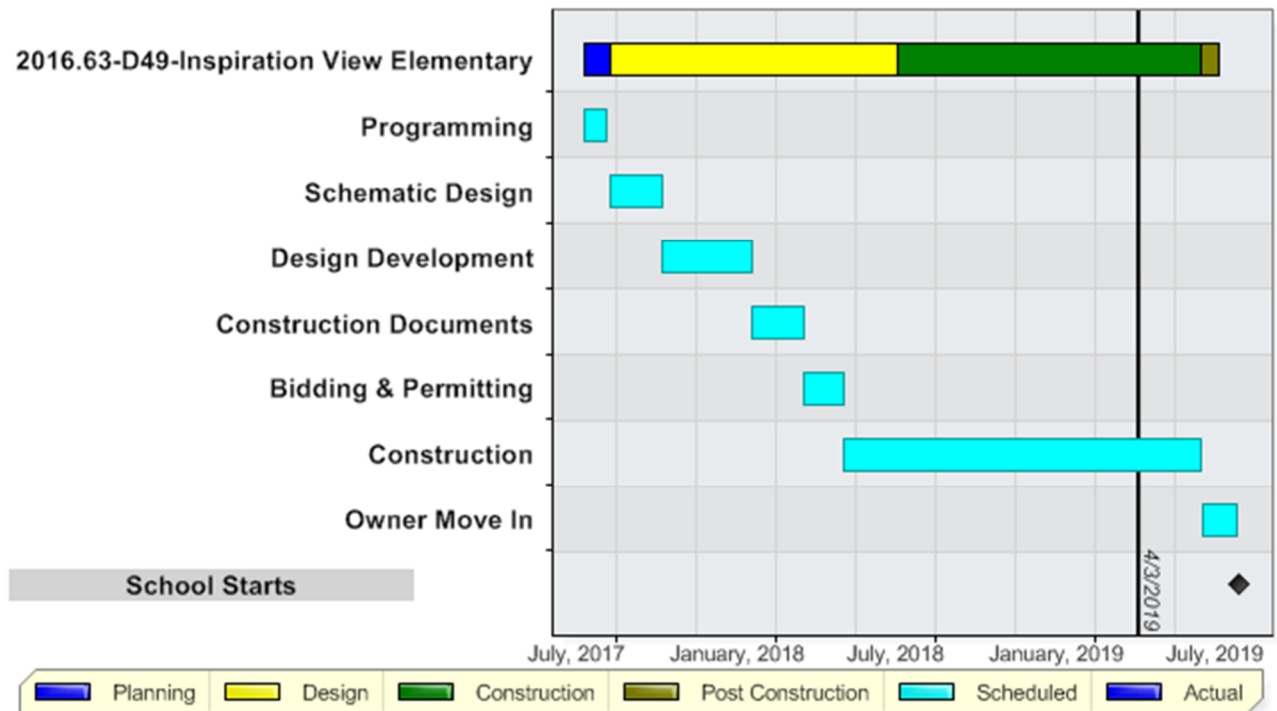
2016.63-D49-Inspiration View Elementary
Programming
Schematic Design
Design Development
Construction Documents
Bidding & Permitting
Construction
Owner Move In
School Starts

4/3/2019

July, 2017
January, 2018
July, 2018
January, 2019
July, 2019

Planning
Design
Construction
Post Construction
Scheduled
Actual